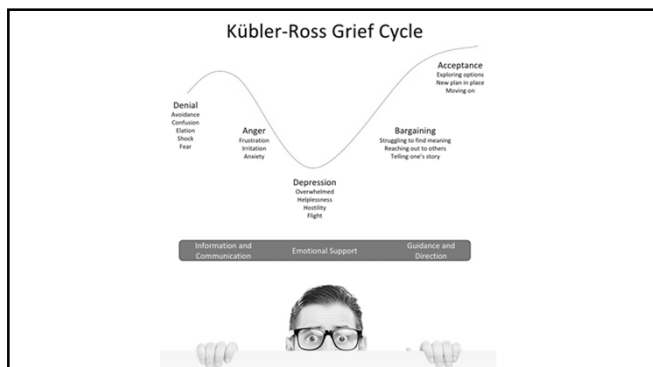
Kübler-Ross Grief Cycle

Denial
Avoidance
Confusion
Elation
Shock
Fear

Anger
Frustration
Irritation
Anxiety

Depression
Overwhelmed
Helplessness
Hostility
Flight

Bargaining
Struggling to find meaning
Reaching out to others
Telling one's story

Acceptance
Exploring options
New plan in place
Moving on

Information and Communication | Emotional Support | Guidance and Direction